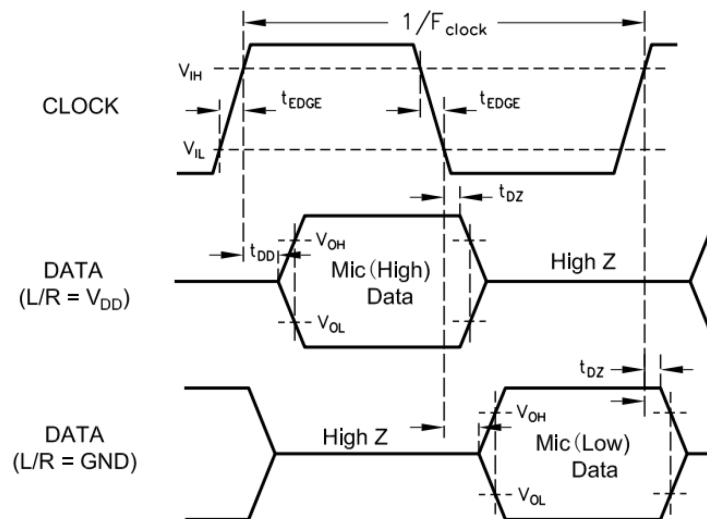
$1/F_{clock}$

$V_{IH}$

CLOCK

$t_{EDGE}$

$t_{EDGE}$

$V_{IL}$

$t_{DZ}$

$t_{DD}$

$V_{OH}$

DATA
(L/R = $V_{DD}$)

Mic (High)
Data

High Z

$V_{OL}$

$t_{DZ}$

$V_{OH}$

DATA
(L/R = GND)

High Z

Mic (Low)
Data

$V_{OL}$